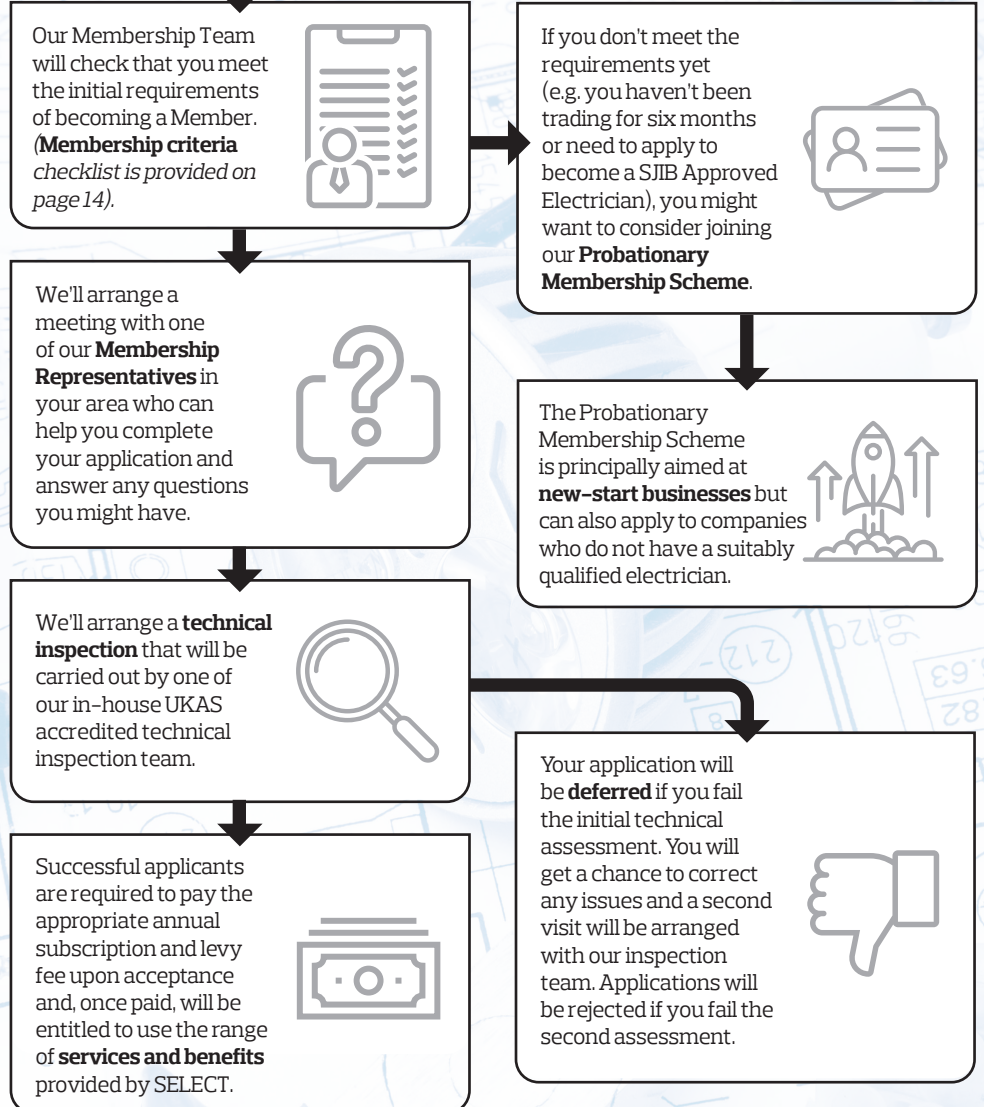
Our Membership Team will check that you meet the initial requirements of becoming a Member. (**Membership criteria** *checklist is provided on page 14).*

If you don't meet the requirements yet (e.g. you haven't been trading for six months or need to apply to become a SJIB Approved Electrician), you might want to consider joining our **Probationary Membership Scheme**.

We'll arrange a meeting with one of our **Membership Representatives** in your area who can help you complete your application and answer any questions you might have.

The Probationary Membership Scheme is principally aimed at **new-start businesses** but can also apply to companies who do not have a suitably qualified electrician.

We'll arrange a **technical inspection** that will be carried out by one of our in-house UKAS accredited technical inspection team.

Your application will be **deferred** if you fail the initial technical assessment. You will get a chance to correct any issues and a second visit will be arranged with our inspection team. Applications will be rejected if you fail the second assessment.

Successful applicants are required to pay the appropriate annual subscription and levy fee upon acceptance and, once paid, will be entitled to use the range of **services and benefits** provided by SELECT.